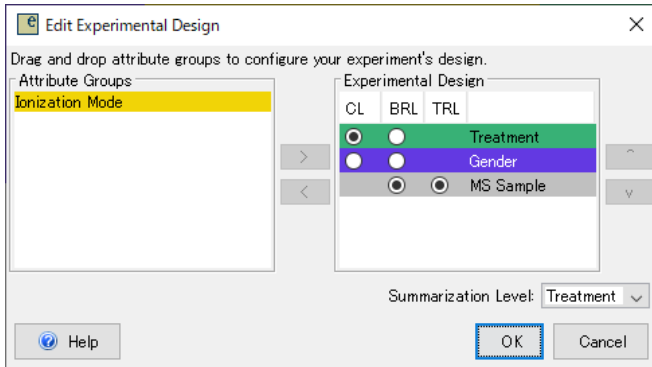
Edit Experimental Design

Drag and drop attribute groups to configure your experiment's design.

Attribute Groups
Ionization Mode

Experimental Design

| CL | BRL | TRL | |
|---|---|---|---|
| | | | Treatment |
| | | | Gender |
| | | | MS Sample |

>
<
^
v

Summarization Level: Treatment

Help
OK
Cancel